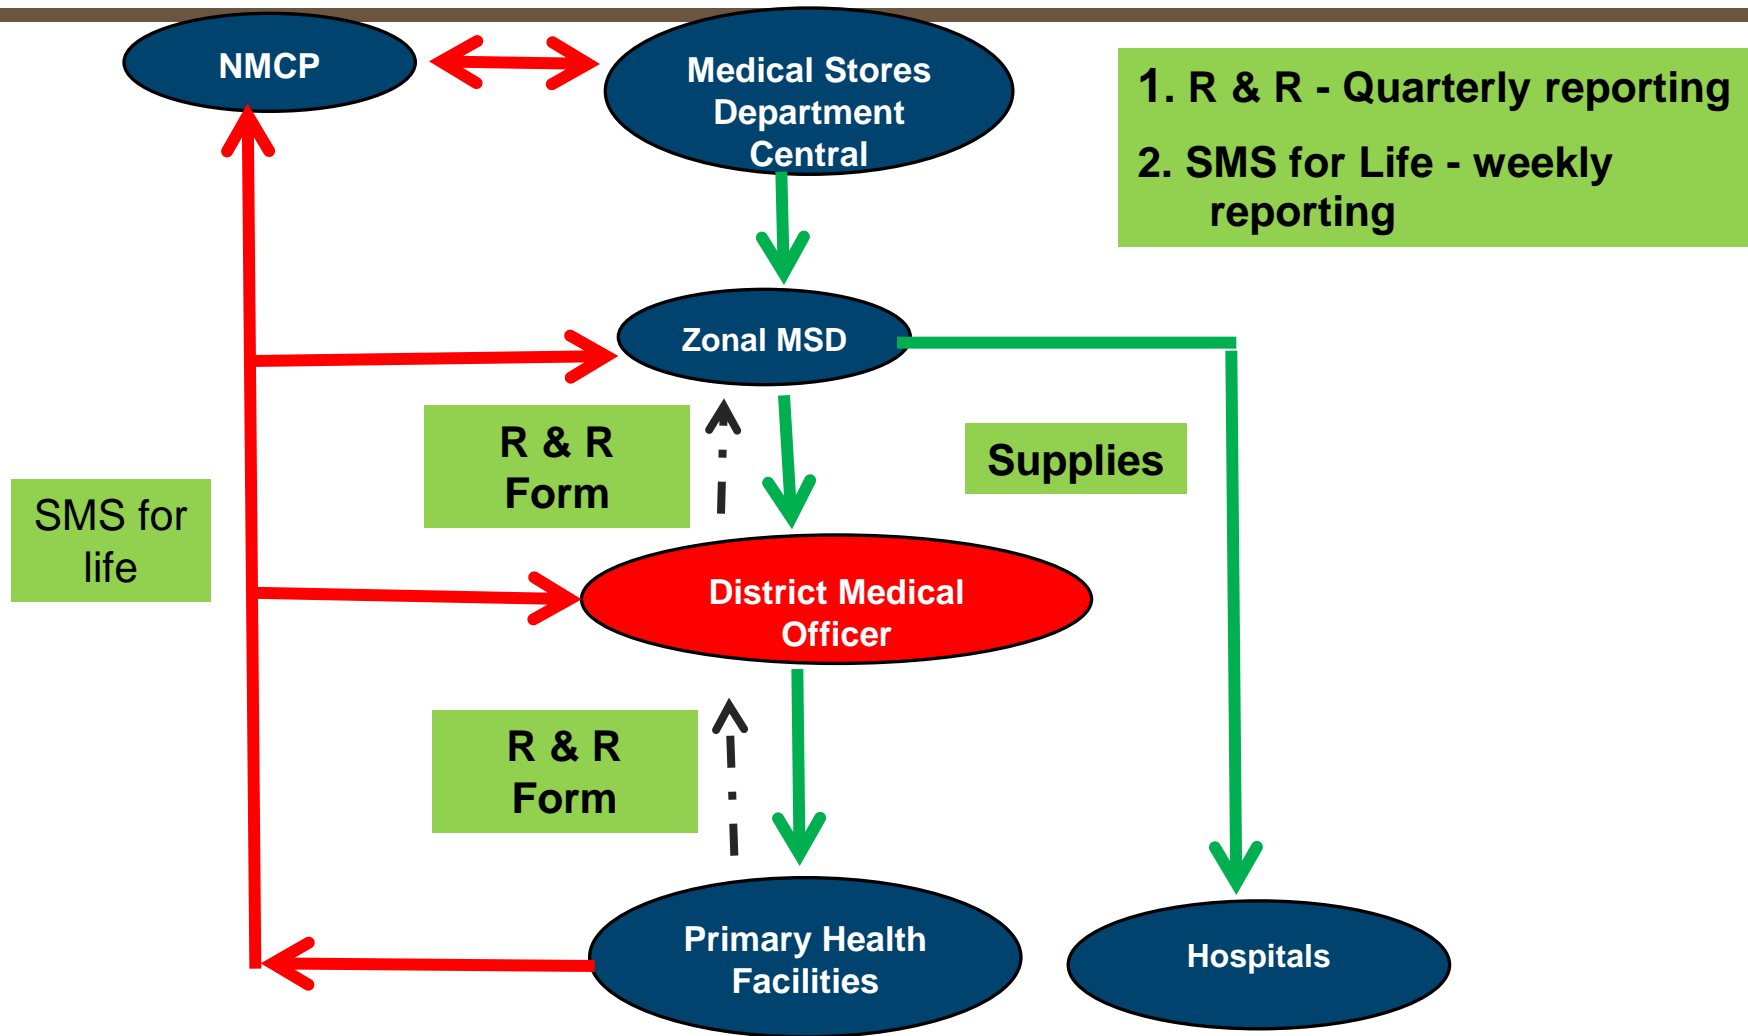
NMCP

Medical Stores Department Central

1. R & R - Quarterly reporting

2. SMS for Life - weekly reporting

Zonal MSD

R & R Form

Supplies

SMS for life

District Medical Officer

R & R Form

Primary Health Facilities

Hospitals